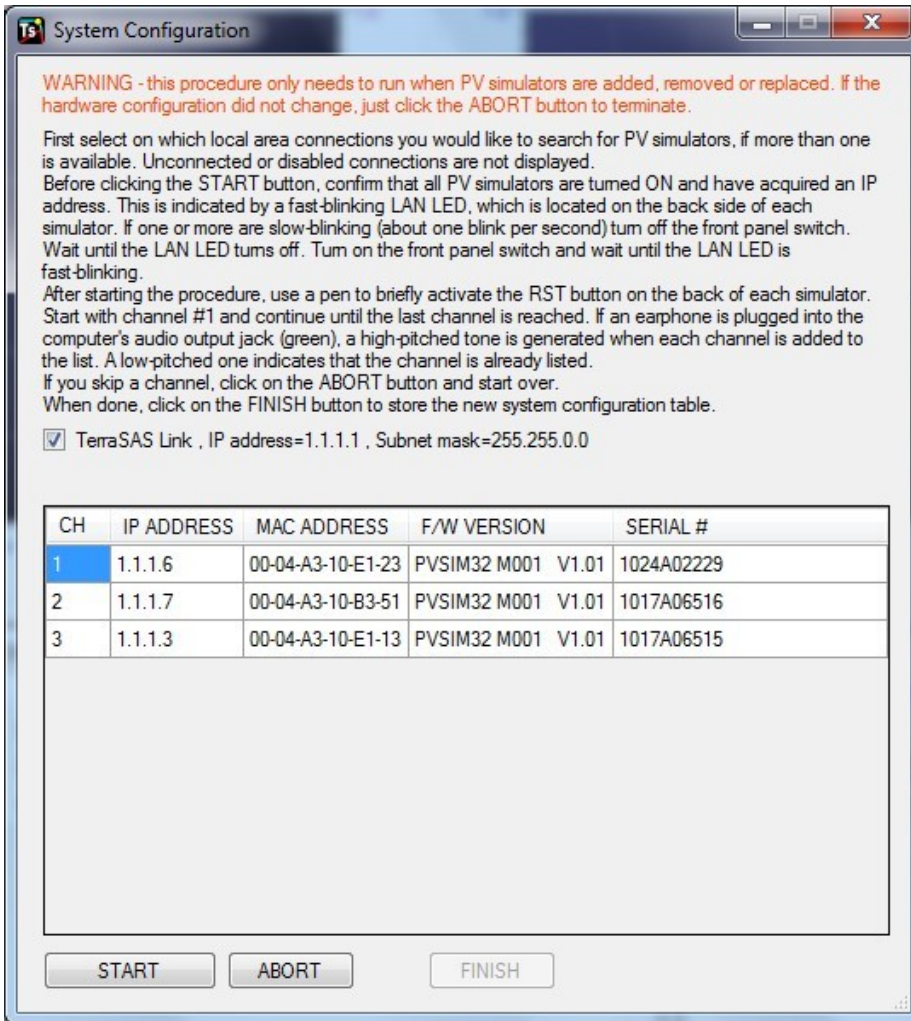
TS System Configuration

WARNING - this procedure only needs to run when PV simulators are added, removed or replaced. If the hardware configuration did not change, just click the ABORT button to terminate.

First select on which local area connections you would like to search for PV simulators, if more than one is available. Unconnected or disabled connections are not displayed.
Before clicking the START button, confirm that all PV simulators are turned ON and have acquired an IP address. This is indicated by a fast-blinking LAN LED, which is located on the back side of each simulator. If one or more are slow-blinking (about one blink per second) turn off the front panel switch. Wait until the LAN LED turns off. Turn on the front panel switch and wait until the LAN LED is fast-blinking.
After starting the procedure, use a pen to briefly activate the RST button on the back of each simulator. Start with channel #1 and continue until the last channel is reached. If an earphone is plugged into the computer's audio output jack (green), a high-pitched tone is generated when each channel is added to the list. A low-pitched one indicates that the channel is already listed.
If you skip a channel, click on the ABORT button and start over.
When done, click on the FINISH button to store the new system configuration table.

TerraSAS Link , IP address=1.1.1.1 , Subnet mask=255.255.0.0

| CH | IP ADDRESS | MAC ADDRESS | F/W VERSION | SERIAL # |
|---|---|---|---|---|
| 1 | 1.1.1.6 | 00-04-A3-10-E1-23 | PVSIM32 M001 V1.01 | 1024A02229 |
| 2 | 1.1.1.7 | 00-04-A3-10-B3-51 | PVSIM32 M001 V1.01 | 1017A06516 |
| 3 | 1.1.1.3 | 00-04-A3-10-E1-13 | PVSIM32 M001 V1.01 | 1017A06515 |

START ABORT FINISH